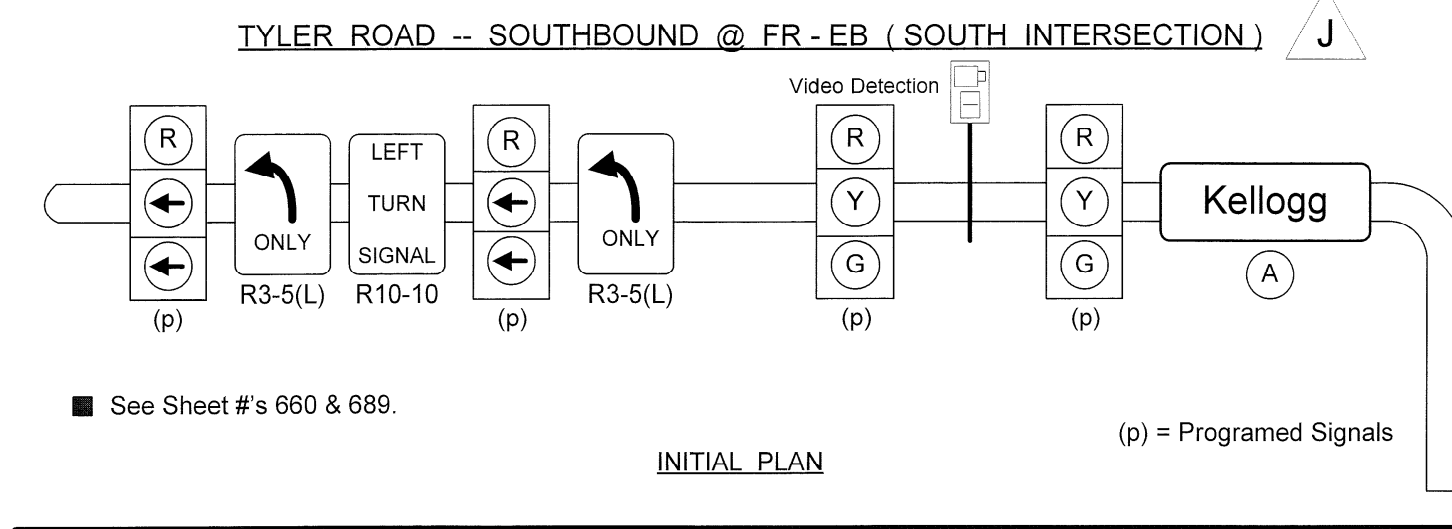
TYLER ROAD -- SOUTHBOUND @ FR - EB ( SOUTH INTERSECTION )

J

Video Detection

R
←
←
(p)

ONLY
R3-5(L)

LEFT
TURN
SIGNAL
R10-10

R
←
←
(p)

ONLY
R3-5(L)

R
Y
G
(p)

R
Y
G
(p)

Kellogg

A

See Sheet #'s 660 & 689.

(p) = Programed Signals

INITIAL PLAN